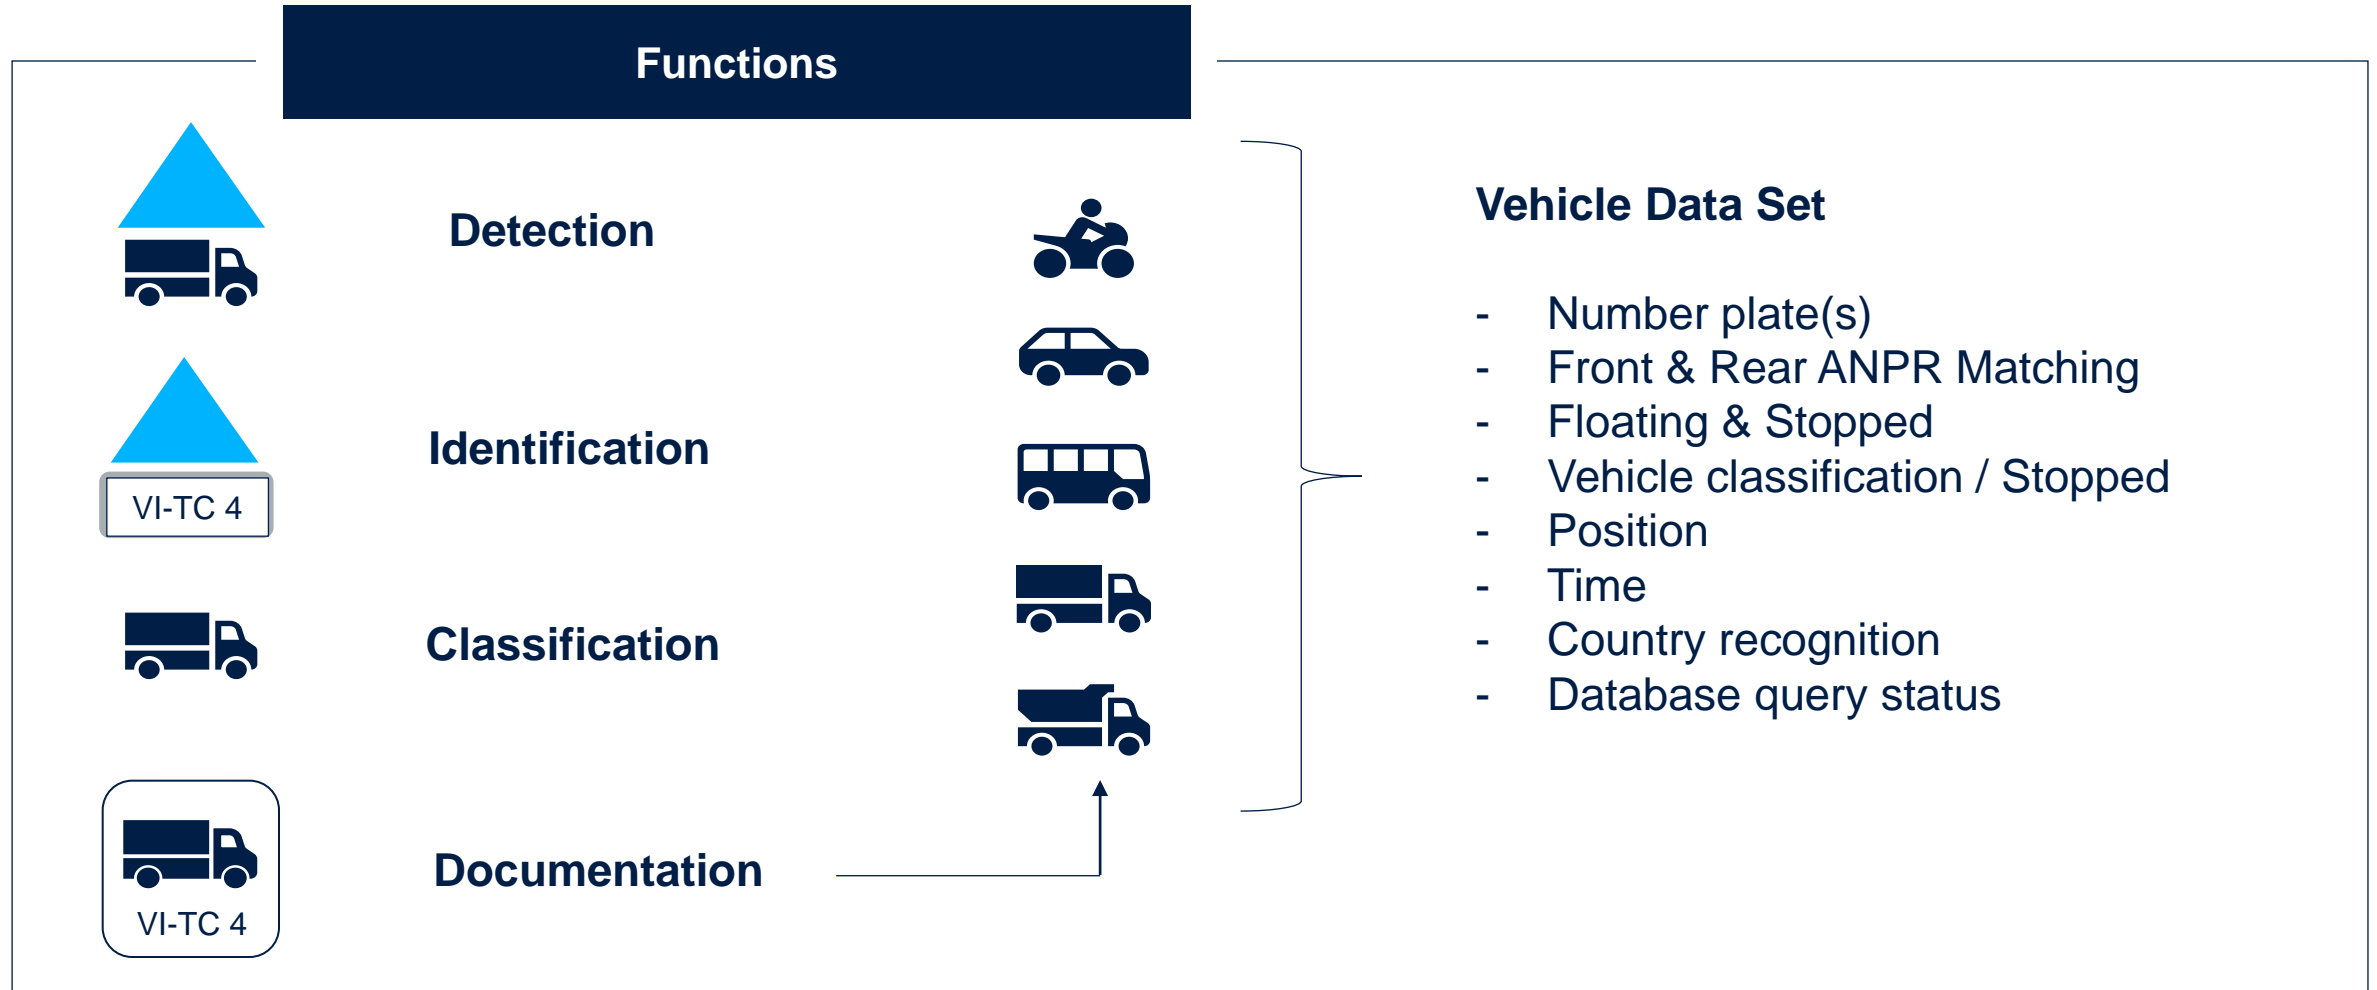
Functions

VI-TC 4

Detection

Identification

Classification

Documentation

VI-TC 4

Vehicle Data Set

- Number plate(s)
- Front & Rear ANPR Matching
- Floating & Stopped
- Vehicle classification / Stopped
- Position
- Time
- Country recognition
- Database query status